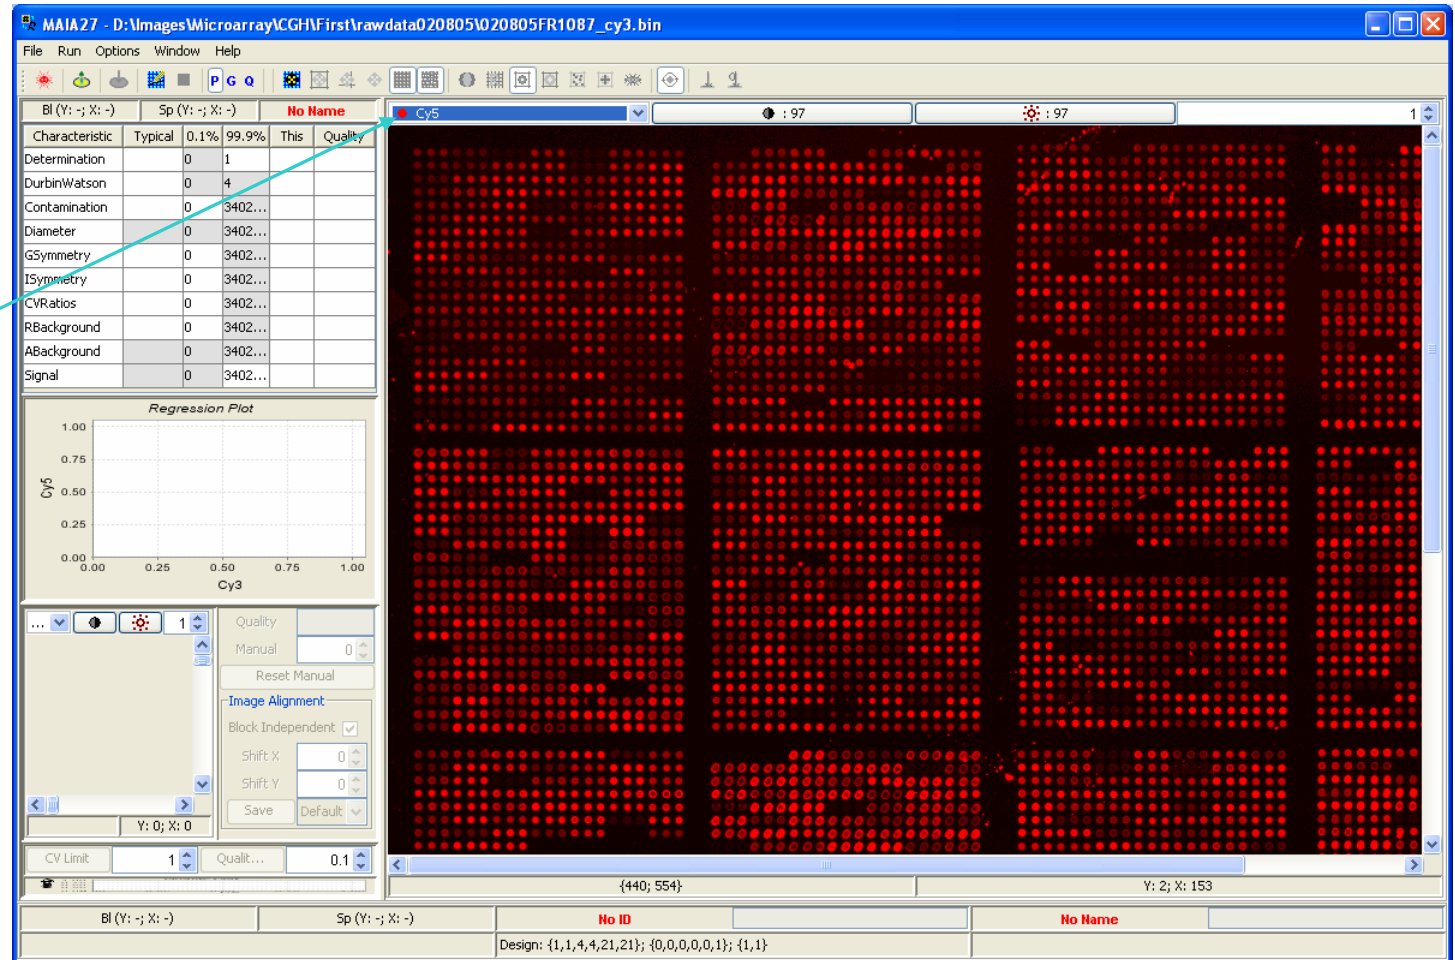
MAIA27 - D:\Images\Microarray\CGH\First\rawdata020805\020805FR1087_cy3.bin

File Run Options Window Help

P G Q

Bl (Y: -; X: -) Sp (Y: -; X: -) No Name

Cy5 : 97 : 97 1

| Characteristic | Typical | 0.1% | 99.9% | This | Quality |
|---|---|---|---|---|---|
| Determination | | 0 | 1 | | |
| DurbinWatson | | 0 | 4 | | |
| Contamination | | 0 | 3402... | | |
| Diameter | | 0 | 3402... | | |
| GSymmetry | | 0 | 3402... | | |
| ISymmetry | | 0 | 3402... | | |
| CVRatios | | 0 | 3402... | | |
| RBackground | | 0 | 3402... | | |
| ABackground | | 0 | 3402... | | |
| Signal | | 0 | 3402... | | |

Regression Plot

1.00
0.75
Cy5 0.50
0.25
0.00
0.00 0.25 0.50 0.75 1.00
Cy3

... 1

Quality
Manual 0
Reset Manual
Image Alignment
Block Independent
Shift X 0
Shift Y 0
Save Default

Y: 0; X: 0

CV Limit 1 Qualit... 0.1

{440; 554} Y: 2; X: 153

Bl (Y: -; X: -) Sp (Y: -; X: -) No ID No Name

Design: {1,1,4,4,21,21}; {0,0,0,0,0,1}; {1,1}